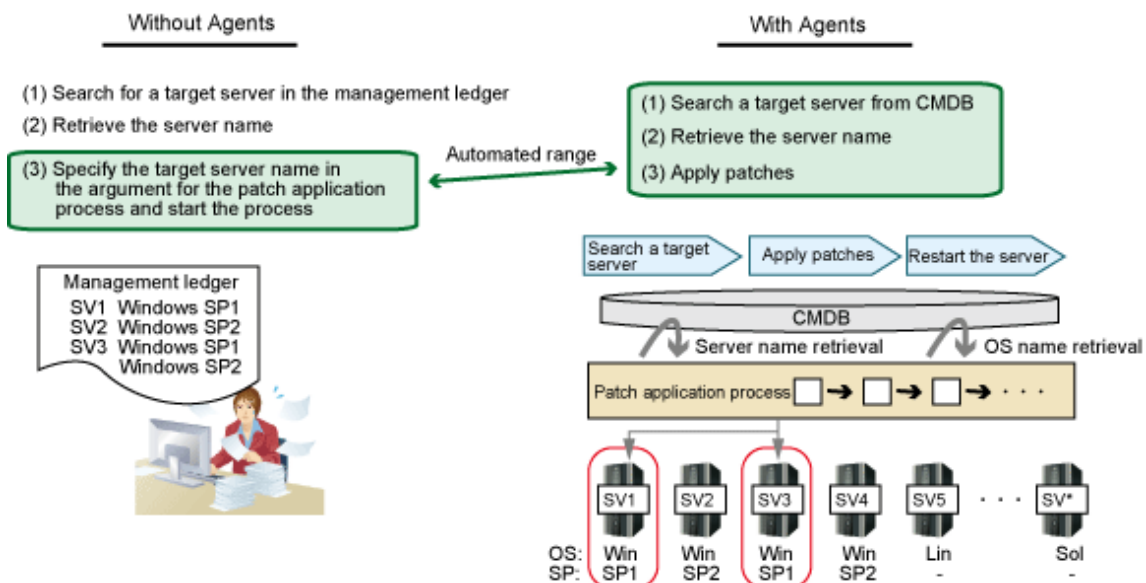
Without Agents

With Agents

(1) Search for a target server in the management ledger

(2) Retrieve the server name

(3) Specify the target server name in the argument for the patch application process and start the process

Automated range

(1) Search a target server from CMDB

(2) Retrieve the server name

(3) Apply patches

Management ledger
SV1 Windows SP1
SV2 Windows SP2
SV3 Windows SP1
Windows SP2

Search a target server

Apply patches

Restart the server

CMDB

Server name retrieval

OS name retrieval

Patch application process

| | SV1 | SV2 | SV3 | SV4 | SV5 | · · · | SV* |
|---|---|---|---|---|---|---|---|
| OS: | Win | Win | Win | Win | Lin | | Sol |
| SP: | SP1 | SP2 | SP1 | SP2 | - | | - |